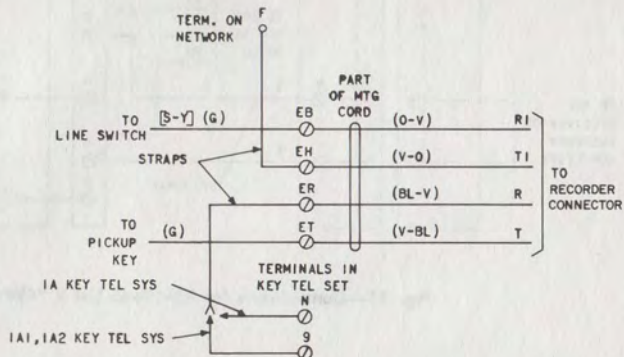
TERM. ON NETWORK
F

PART OF MTG CORD

TO LINE SWITCH
[S-Y] (G)
EB
(O-V)
RI

STRAPS
EH
(V-O)
TI

ER
(BL-V)
R

TO RECORDER CONNECTOR

TO PICKUP KEY
(G)
ET
(V-BL)
T

TERMINALS IN KEY TEL SET

IA KEY TEL SYS
N

IAI, IA2 KEY TEL SYS
9